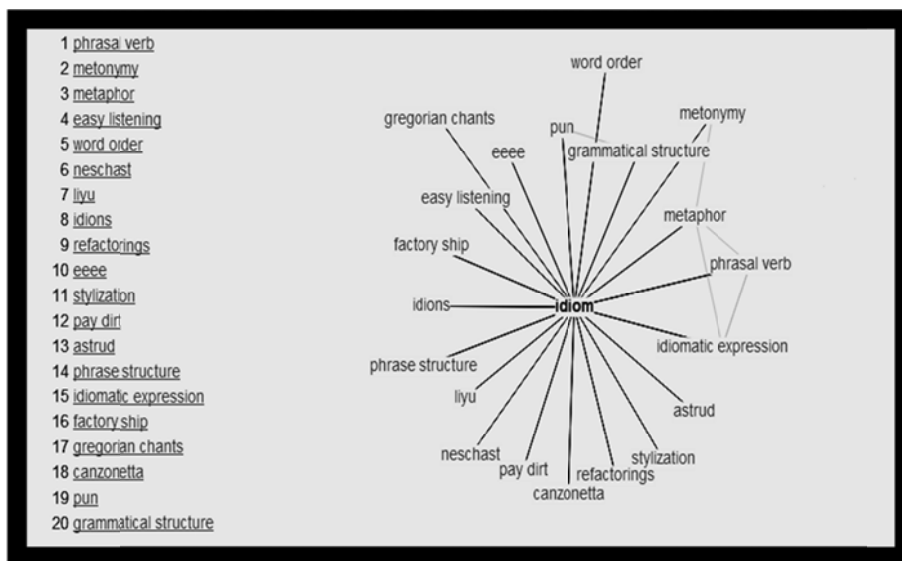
1 phrasal verb
2 metonymy
3 metaphor
4 easy listening
5 word order
6 neschast
7 liyu
8 idions
9 refactorings
10 eeee
11 stylization
12 pay dirt
13 astrud
14 phrase structure
15 idiomatic expression
16 factory ship
17 gregorian chants
18 canzonetta
19 pun
20 grammatical structure

word order
metonymy
gregorian chants
pun
grammatical structure
eeee
easy listening
metaphor
factory ship
phrasal verb
idions
idiom
idiomatic expression
phrase structure
liyu
astrud
stylization
neschast
pay dirt
refactorings
canzonetta